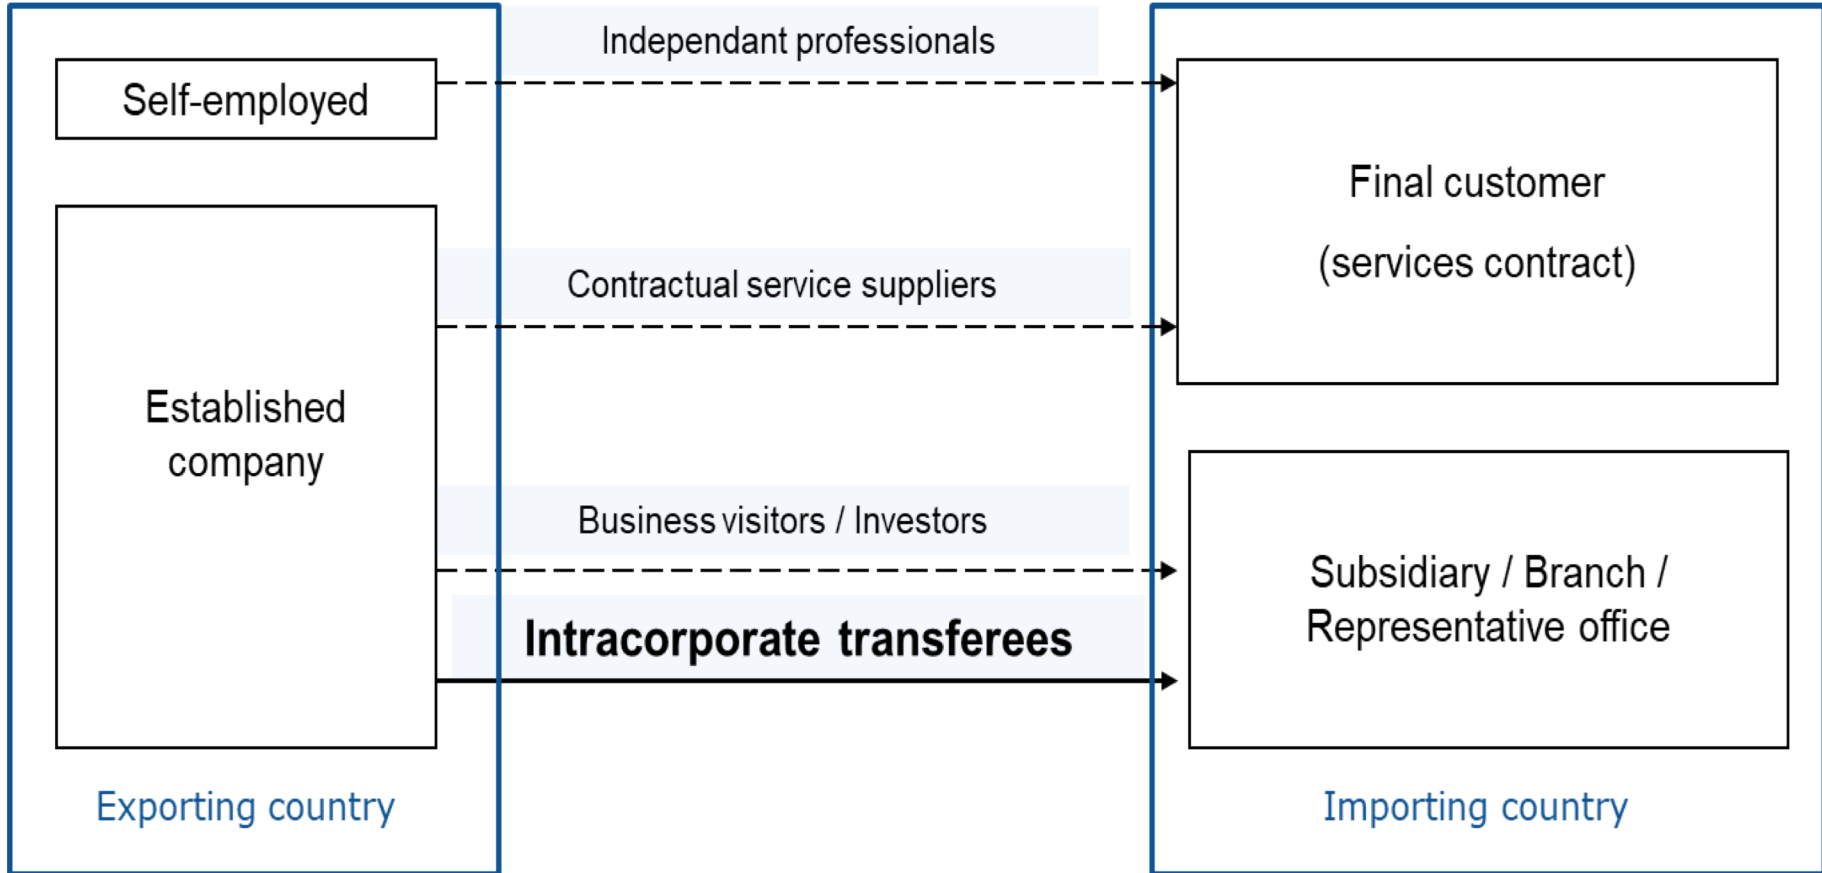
Independant professionals

Self-employed

Final customer

(services contract)

Contractual service suppliers

Established company

Business visitors / Investors

Subsidiary / Branch / Representative office

Intracorporate transferees

Exporting country

Importing country